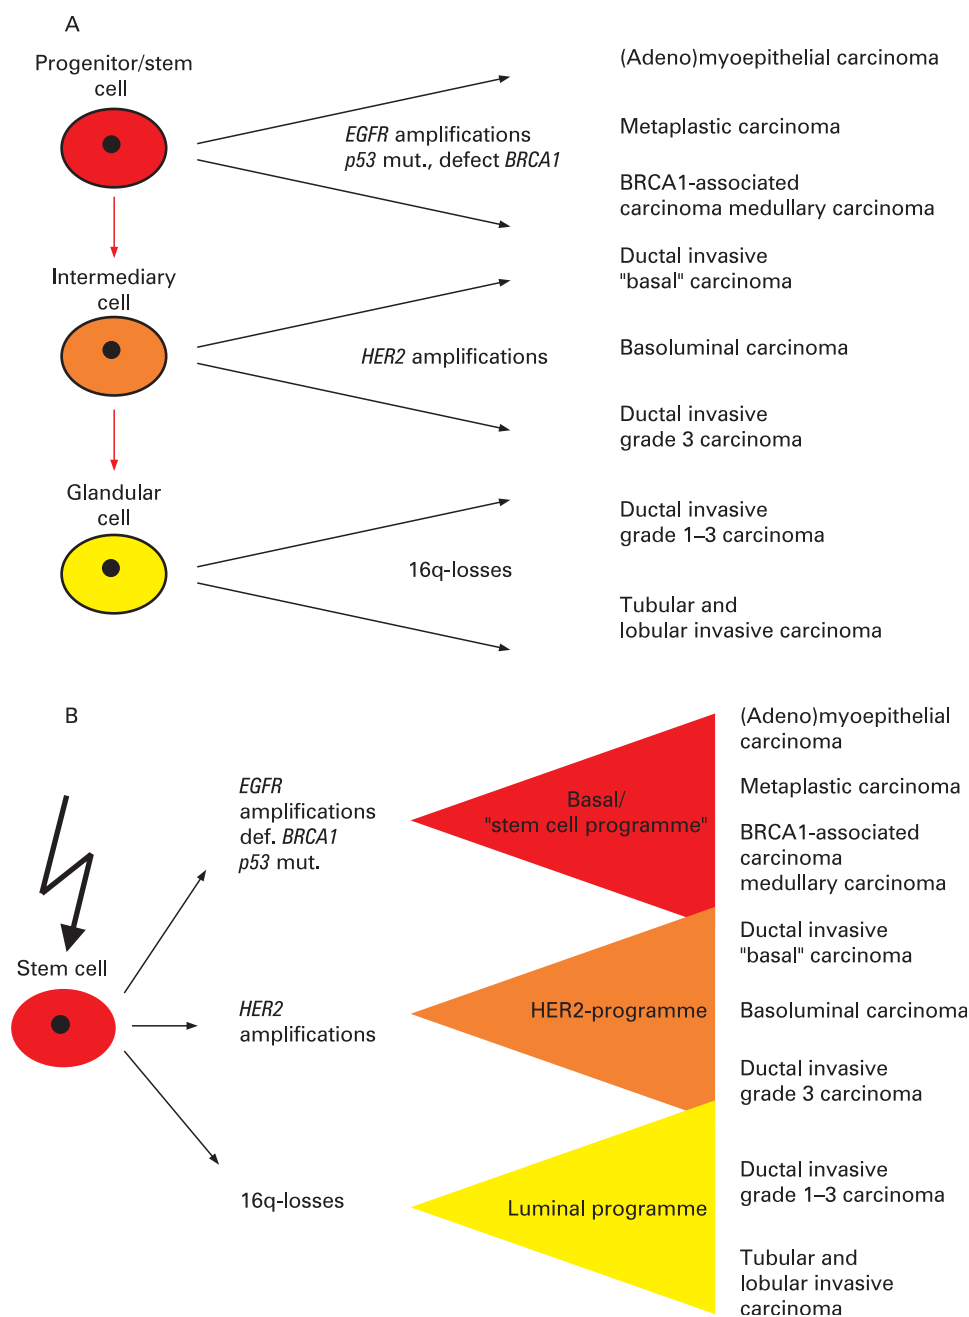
A

Progenitor/stem cell

EGFR amplifications
p53 mut., defect BRCA1

(Adeno)myoepithelial carcinoma

Metaplastic carcinoma

BRCA1-associated carcinoma medullary carcinoma

Intermediary cell

Ductal invasive "basal" carcinoma

HER2 amplifications

Basoluminal carcinoma

Ductal invasive grade 3 carcinoma

Glandular cell

Ductal invasive grade 1–3 carcinoma

16q-losses

Tubular and lobular invasive carcinoma

B

Stem cell

EGFR amplifications def. BRCA1 p53 mut.

Basal/ "stem cell programme"

(Adeno)myoepithelial carcinoma

Metaplastic carcinoma

BRCA1-associated carcinoma medullary carcinoma

HER2 amplifications

HER2-programme

Ductal invasive "basal" carcinoma

Basoluminal carcinoma

Ductal invasive grade 3 carcinoma

16q-losses

Luminal programme

Ductal invasive grade 1–3 carcinoma

Tubular and lobular invasive carcinoma